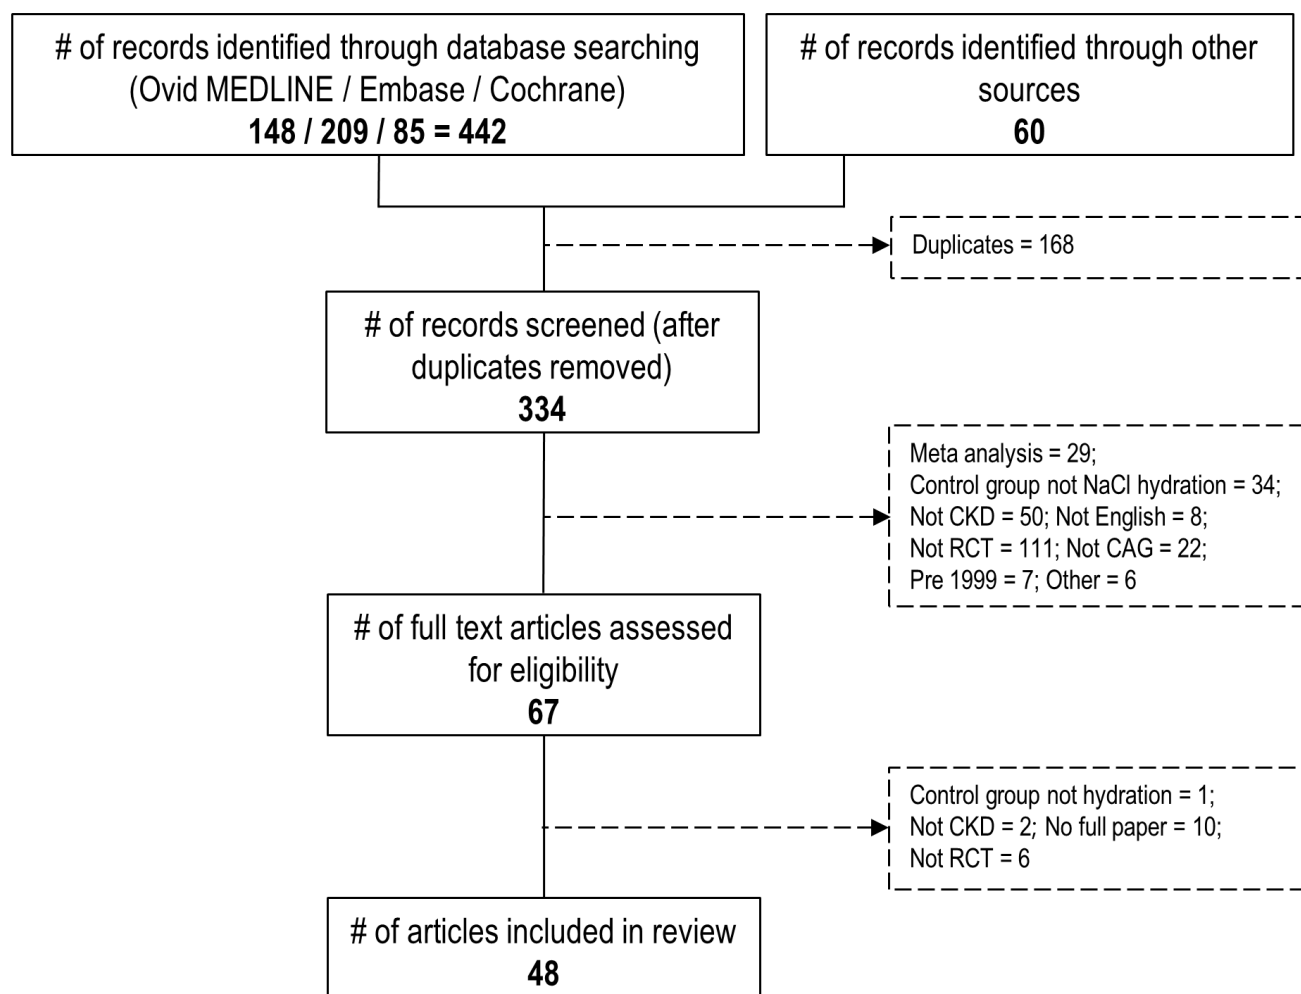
# of records identified through database searching (Ovid MEDLINE / Embase / Cochrane)
**148 / 209 / 85 = 442**

# of records identified through other sources
**60**

Duplicates = 168

# of records screened (after duplicates removed)
**334**

Meta analysis = 29;
Control group not NaCl hydration = 34;
Not CKD = 50; Not English = 8;
Not RCT = 111; Not CAG = 22;
Pre 1999 = 7; Other = 6

# of full text articles assessed for eligibility
**67**

Control group not hydration = 1;
Not CKD = 2; No full paper = 10;
Not RCT = 6

# of articles included in review
**48**